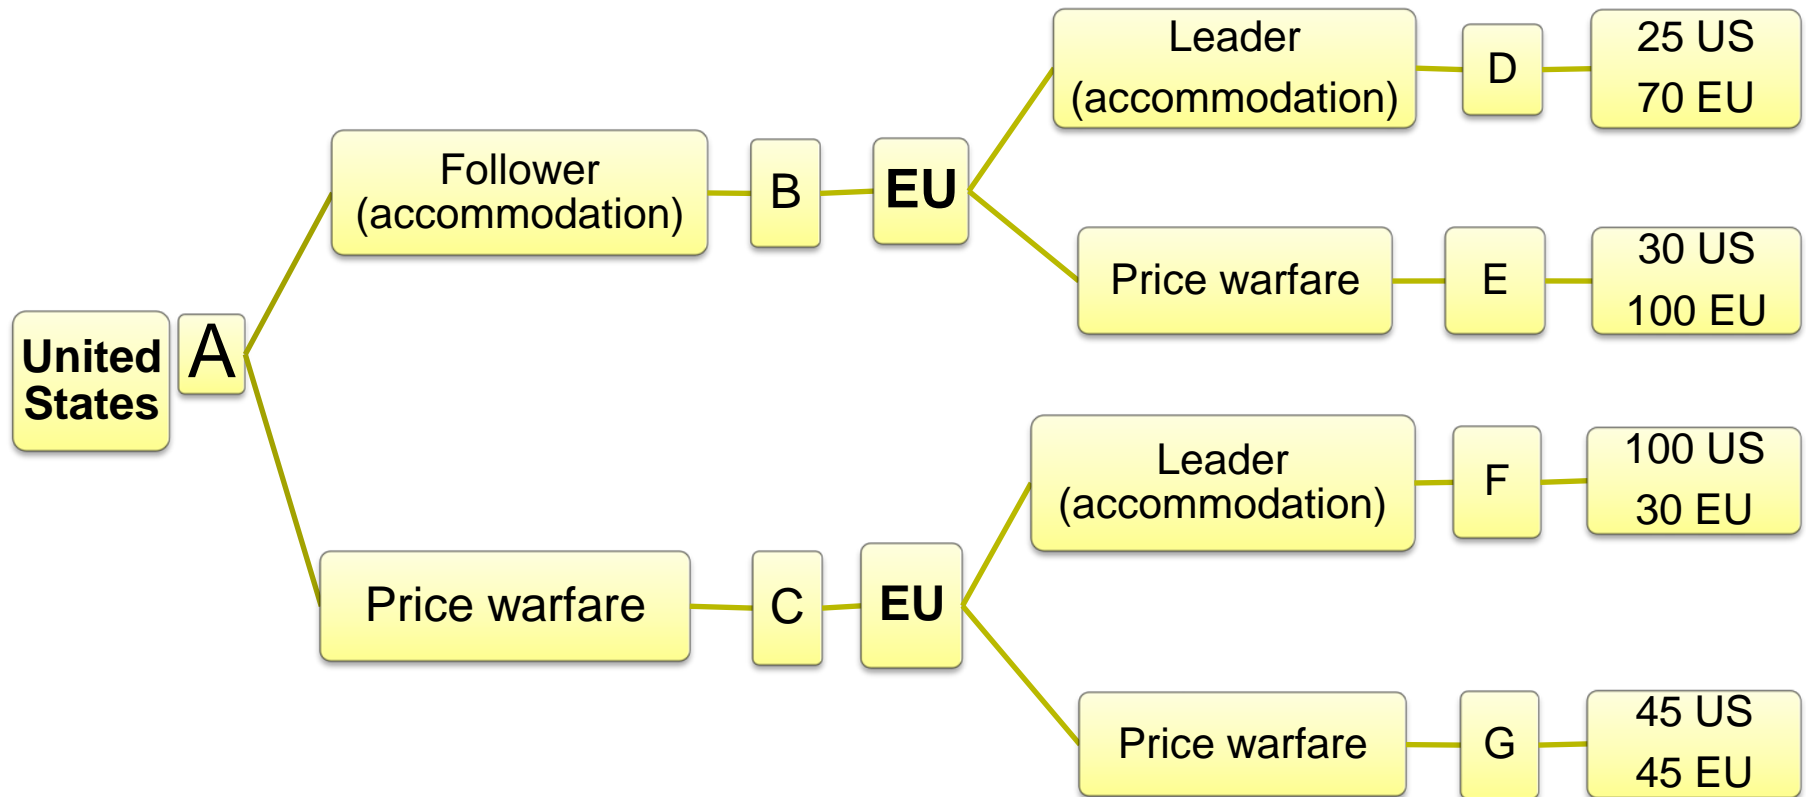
United States

A

Follower (accommodation)

B

EU

Leader (accommodation)

D

25 US
70 EU

Price warfare

E

30 US
100 EU

Price warfare

C

EU

Leader (accommodation)

F

100 US
30 EU

Price warfare

G

45 US
45 EU